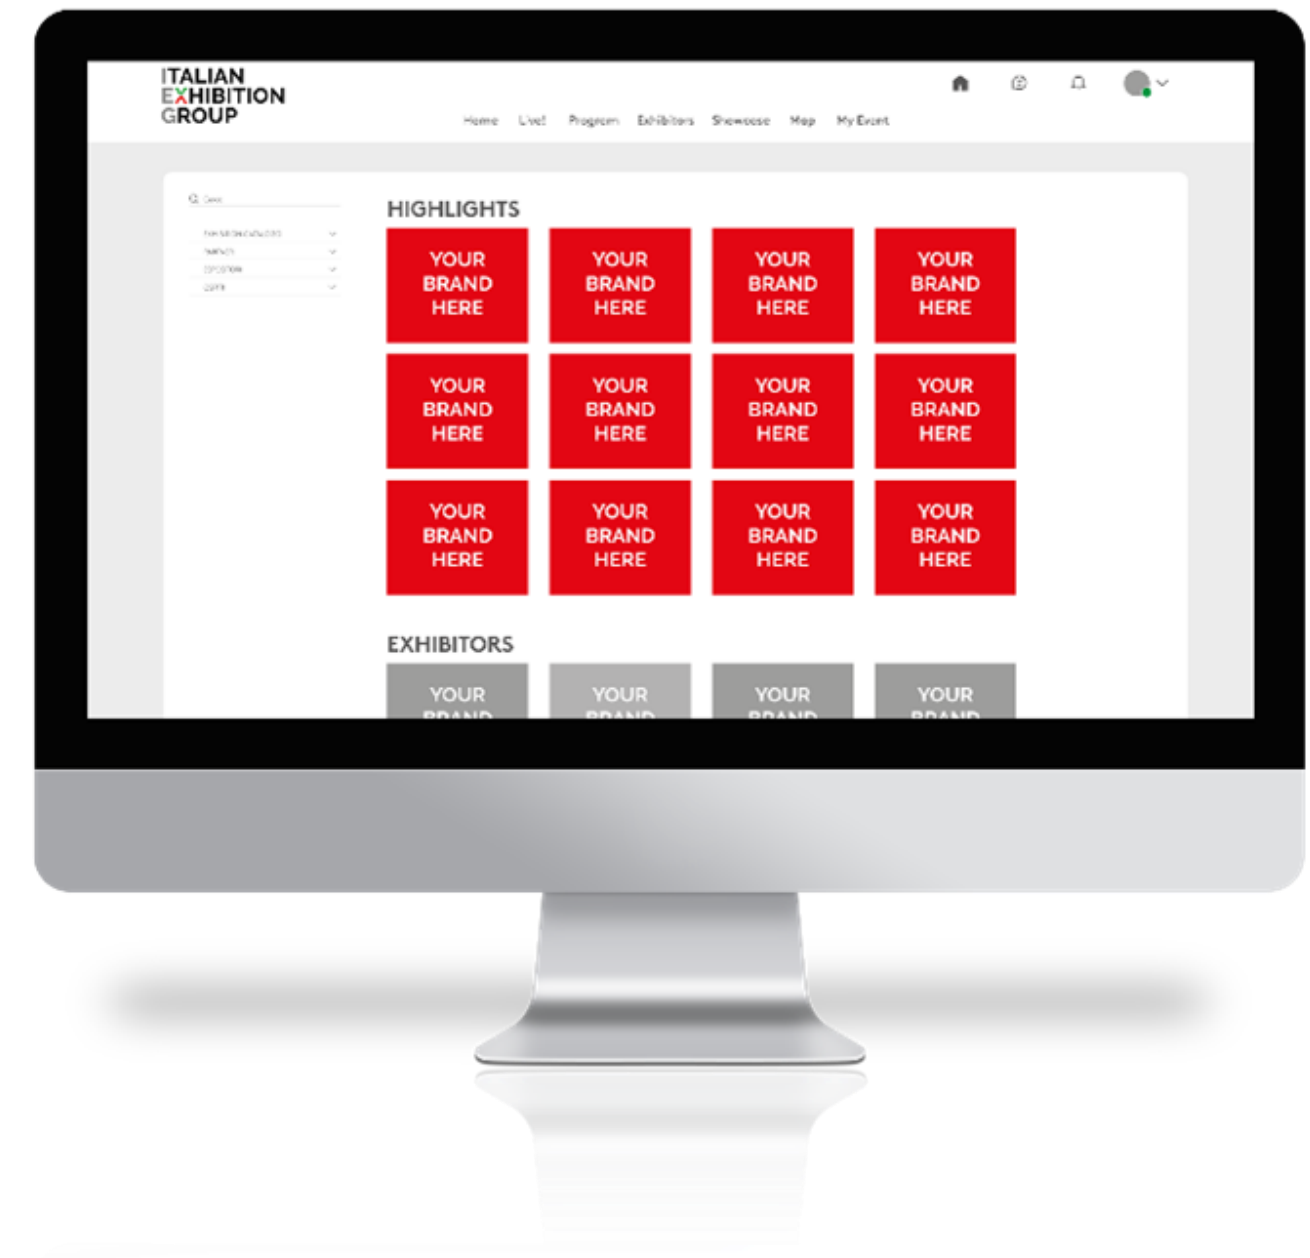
ITALIAN EXHIBITION GROUP

Home Live! Program Exhibitors Showcase Map My Event

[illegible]
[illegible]
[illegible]
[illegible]
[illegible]

HIGHLIGHTS

YOUR BRAND HERE
YOUR BRAND HERE
YOUR BRAND HERE
YOUR BRAND HERE
YOUR BRAND HERE
YOUR BRAND HERE
YOUR BRAND HERE
YOUR BRAND HERE
YOUR BRAND HERE
YOUR BRAND HERE
YOUR BRAND HERE
YOUR BRAND HERE

EXHIBITORS

YOUR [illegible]
YOUR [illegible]
YOUR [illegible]
YOUR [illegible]